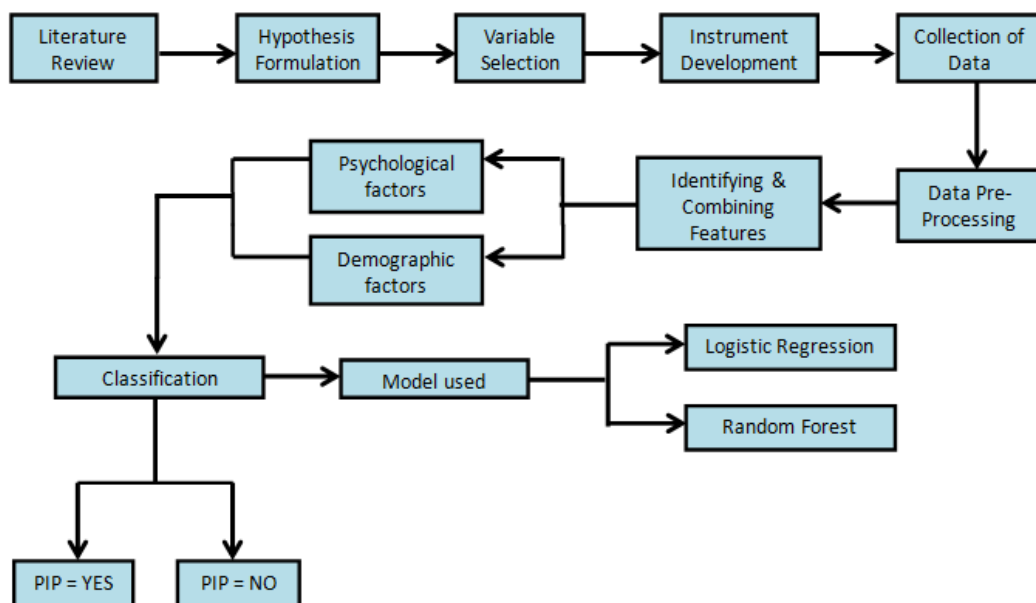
Literature Review

Hypothesis Formulation

Variable Selection

Instrument Development

Collection of Data

Data Pre-Processing

Identifying & Combining Features

Psychological factors

Demographic factors

Classification

Model used

Logistic Regression

Random Forest

PIP = YES

PIP = NO